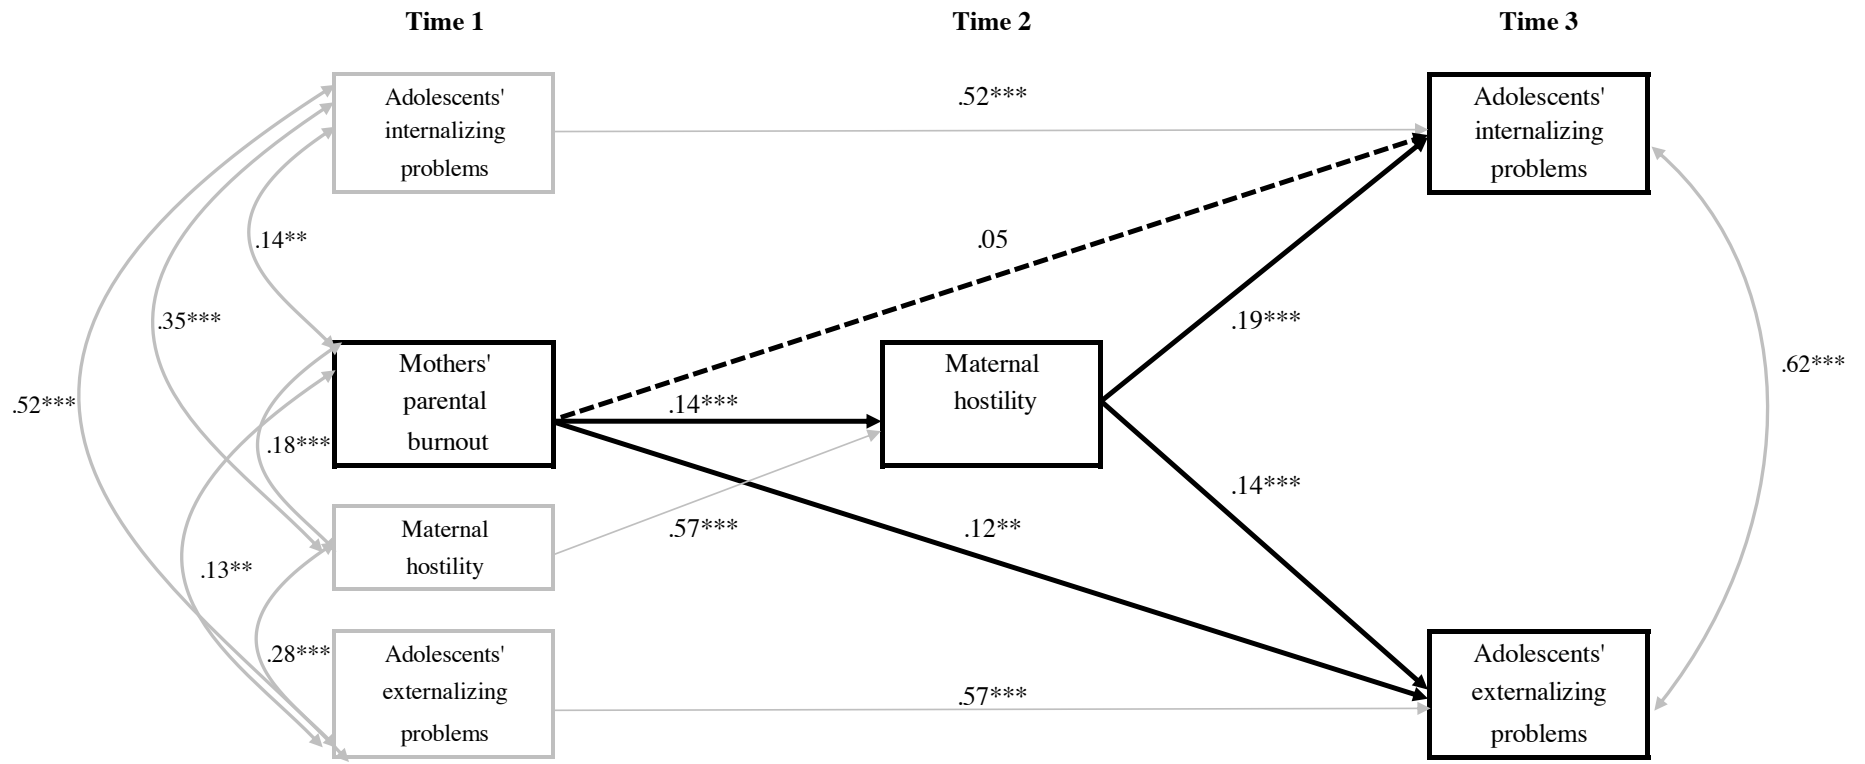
Time 1

Time 2

Time 3

Adolescents' internalizing problems

.52***

Adolescents' internalizing problems

.14**

.05

.35***

.19***

Mothers' parental burnout

.14***

Maternal hostility

.62***

.52***

.18***

.14***

Maternal hostility

.57***

.12**

.13**

.28***

Adolescents' externalizing problems

.57***

Adolescents' externalizing problems